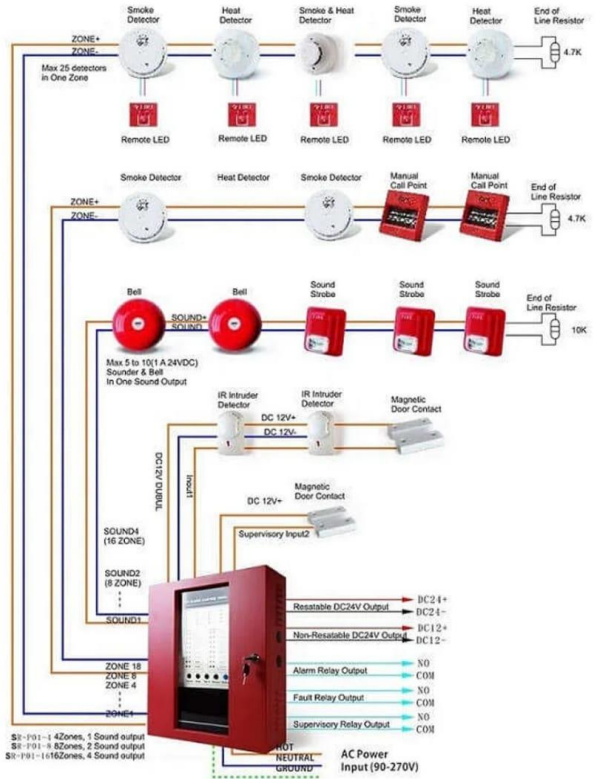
Smoke Detector
Heat Detector
Smoke & Heat Detector
Smoke Detector
Heat Detector
End of Line Resistor
ZONE+
ZONE-
Max 25 detectors in One Zone
4.7K
Remote LED
Remote LED
Remote LED
Remote LED
Remote LED

Smoke Detector
Heat Detector
Smoke Detector
Manual Call Point
Manual Call Point
End of Line Resistor
ZONE+
ZONE-
4.7K

Bell
Bell
Sound Strobe
Sound Strobe
Sound Strobe
End of Line Resistor
SOUND+
SOUND-
10K
Max 5 to 10(1 A 24VDC) Sounder & Bell In One Sound Output

IR Intruder Detector
IR Intruder Detector
Magnetic Door Contact
DC 12V+
DC 12V-
DC12V OUPUT
Input1
Magnetic Door Contact
DC 12V+
Supervisory Input2

SOUND4 (16 ZONE)
SOUND2 (8 ZONE)
SOUND1
ZONE 16
ZONE 8
ZONE 4
ZONE1

Resetable DC24V Output
DC24+
DC24-
Non-Resetable DC24V Output
DC12+
DC12-
Alarm Relay Output
NO
COM
Fault Relay Output
NO
COM
Supervisory Relay Output
NO
COM

SR-P01-4 4Zones, 1 Sound output
SR-P01-8 8Zones, 2 Sound output
SR-P01-16 16Zones, 4 Sound output
HOT
NEUTRAL
GROUND
AC Power Input (90-270V)